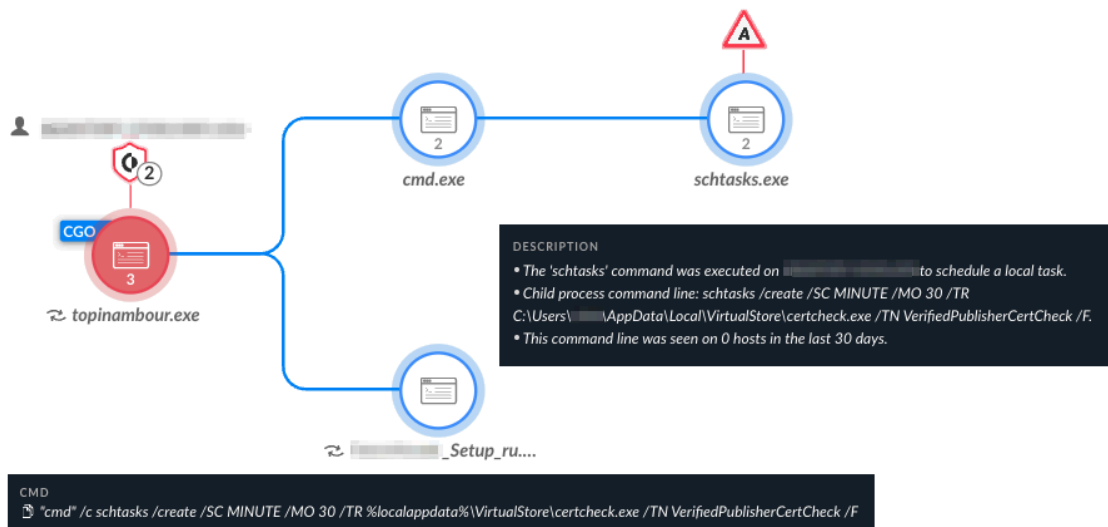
A

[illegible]

2

2

cmd.exe

2

schtasks.exe

CGO

3

topinambour.exe

DESCRIPTION

• The 'schtasks' command was executed on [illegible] to schedule a local task.

• Child process command line: schtasks /create /SC MINUTE /MO 30 /TR C:\Users\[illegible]\AppData\Local\VirtualStore\certcheck.exe /TN VerifiedPublisherCertCheck /F.

• This command line was seen on 0 hosts in the last 30 days.

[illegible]_Setup_ru....

CMD

"cmd" /c schtasks /create /SC MINUTE /MO 30 /TR %localappdata%\VirtualStore\certcheck.exe /TN VerifiedPublisherCertCheck /F